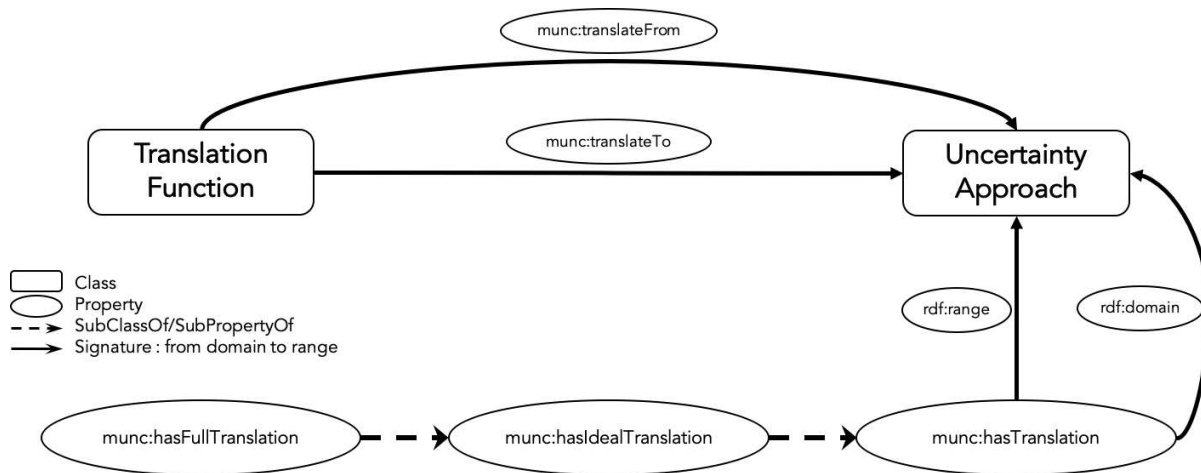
munc:translateFrom

Translation Function

munc:translateTo

Uncertainty Approach

Class
Property
SubClassOf/SubPropertyOf
Signature : from domain to range

rdf:range

rdf:domain

munc:hasFullTranslation

munc:hasIdealTranslation

munc:hasTranslation